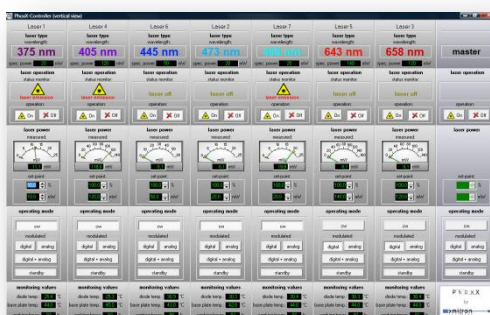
PhoxX Controller (vertical view)

Laser 1
laser type
wavelength
375 nm
spec. power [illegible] mW
laser operation
status monitor
laser emission
operation
On Off
laser power
measured
set point
operating mode
cw
modulated
digital analog
digital + analog
standby
monitoring values
diode temp. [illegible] °C
base plate temp. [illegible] °C

Laser 4
laser type
wavelength
405 nm
spec. power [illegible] mW
laser operation
status monitor
laser emission
operation
On Off
laser power
measured
set point
operating mode
cw
modulated
digital analog
digital + analog
standby
monitoring values
diode temp. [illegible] °C
base plate temp. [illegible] °C

Laser 6
laser type
wavelength
445 nm
spec. power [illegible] mW
laser operation
status monitor
laser off
operation
On Off
laser power
measured
set point
operating mode
cw
modulated
digital analog
digital + analog
standby
monitoring values
diode temp. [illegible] °C
base plate temp. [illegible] °C

Laser 2
laser type
wavelength
473 nm
spec. power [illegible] mW
laser operation
status monitor
laser off
operation
On Off
laser power
measured
set point
operating mode
cw
modulated
digital analog
digital + analog
standby
monitoring values
diode temp. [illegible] °C
base plate temp. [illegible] °C

Laser 7
laser type
wavelength
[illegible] nm
spec. power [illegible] mW
laser operation
status monitor
laser emission
operation
On Off
laser power
measured
set point
operating mode
cw
modulated
digital analog
digital + analog
standby
monitoring values
diode temp. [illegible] °C
base plate temp. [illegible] °C

Laser 5
laser type
wavelength
643 nm
spec. power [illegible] mW
laser operation
status monitor
laser off
operation
On Off
laser power
measured
set point
operating mode
cw
modulated
digital analog
digital + analog
standby
monitoring values
diode temp. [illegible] °C
base plate temp. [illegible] °C

Laser 3
laser type
wavelength
658 nm
spec. power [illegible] mW
laser operation
status monitor
laser off
operation
On Off
laser power
measured
set point
operating mode
cw
modulated
digital analog
digital + analog
standby
monitoring values
diode temp. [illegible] °C
base plate temp. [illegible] °C

master
laser operation
laser power
operating mode
PhoxX
by
omicron